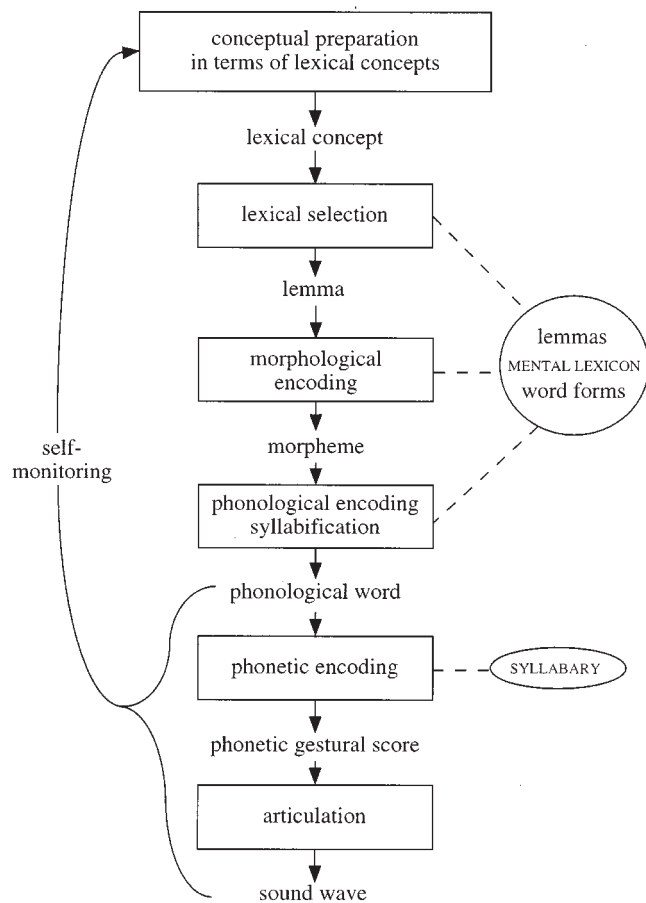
conceptual preparation in terms of lexical concepts

lexical concept

lexical selection

lemma

morphological encoding

morpheme

phonological encoding syllabification

phonological word

phonetic encoding

phonetic gestural score

articulation

sound wave

self-monitoring

lemmas
MENTAL LEXICON
word forms

SYLLABARY